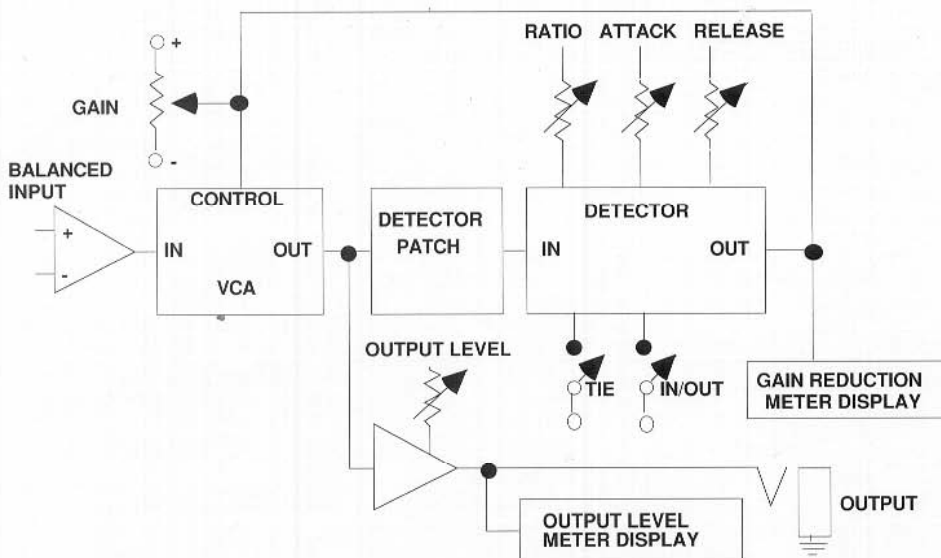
RATIO ATTACK RELEASE

+

GAIN

-

BALANCED INPUT

+

-

CONTROL

IN

OUT

VCA

DETECTOR PATCH

DETECTOR

IN

OUT

OUTPUT LEVEL

TIE

IN/OUT

GAIN REDUCTION METER DISPLAY

OUTPUT

OUTPUT LEVEL METER DISPLAY